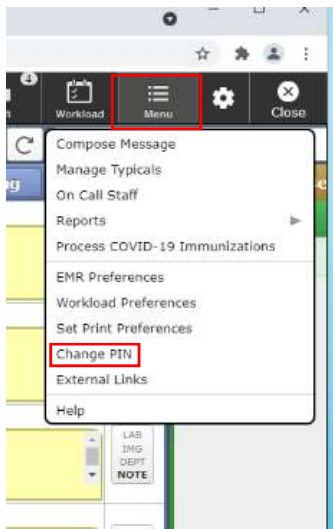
4

Workload

Menu

Close

Compose Message
Manage Typicals
On Call Staff
Reports
Process COVID-19 Immunizations
EMR Preferences
Workload Preferences
Set Print Preferences
Change PIN
External Links
Help

LAB
IMG
DEPT
NOTE